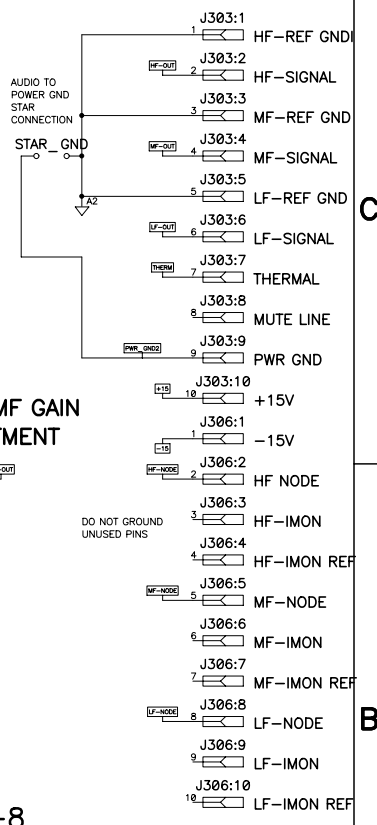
AUDIO TO POWER GND STAR CONNECTION

STAR_GND

A2

J303:1
1 HF-REF GNDI

J303:2
HF-OUT 2 HF-SIGNAL

J303:3
3 MF-REF GND

J303:4
MF-OUT 4 MF-SIGNAL

J303:5
5 LF-REF GND

J303:6
LF-OUT 6 LF-SIGNAL

J303:7
THERM 7 THERMAL

J303:8
8 MUTE LINE

J303:9
PWR_GND2 9 PWR GND

J303:10
+15 10 +15V

J306:1
1 -15 -15V

J306:2
HF-NODE 2 HF NODE

J306:3
DO NOT GROUND UNUSED PINS
3 HF-IMON

J306:4
4 HF-IMON REF

J306:5
MF-NODE 5 MF-NODE

J306:6
6 MF-IMON

J306:7
7 MF-IMON REF

J306:8
LF-NODE 8 LF-NODE

J306:9
9 LF-IMON

J306:10
10 LF-IMON REF

MF GAIN
MENT

-OUT

-8

C

B